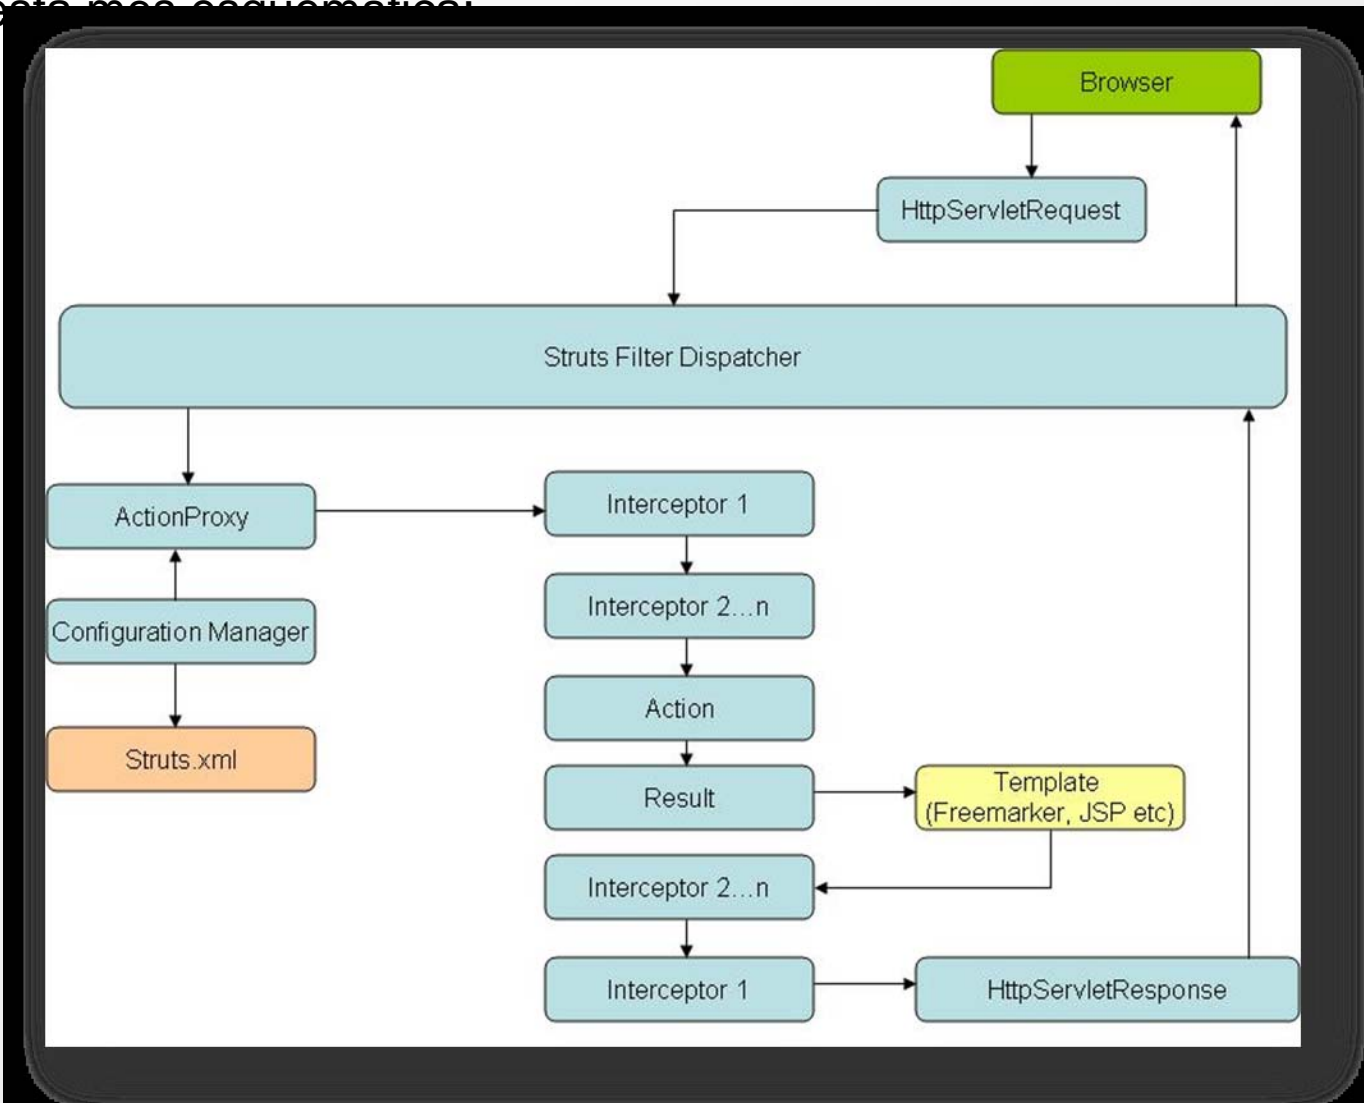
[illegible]

Browser

HttpServletRequest

Struts Filter Dispatcher

ActionProxy

Configuration Manager

Struts.xml

Interceptor 1

Interceptor 2…n

Action

Result

Template (Freemarker, JSP etc)

Interceptor 2…n

Interceptor 1

HttpServletResponse